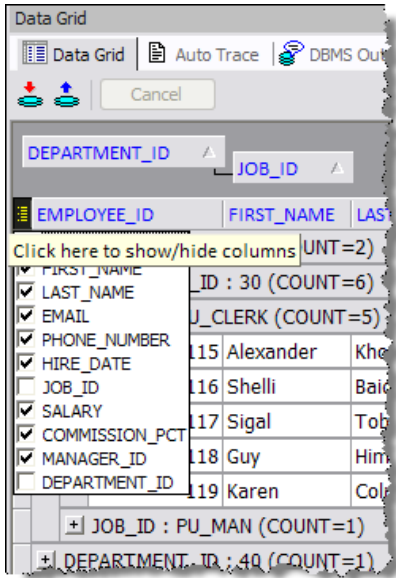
Data Grid

Data Grid | Auto Trace | DBMS Out

Cancel

DEPARTMENT_ID

JOB_ID

EMPLOYEE_ID | FIRST_NAME | LAST

Click here to show/hide columns UNT=2)

FIRST_NAME
LAST_NAME
EMAIL
PHONE_NUMBER
HIRE_DATE
JOB_ID
SALARY
COMMISSION_PCT
MANAGER_ID
DEPARTMENT_ID

_ID : 30 (COUNT=6)

U_CLERK (COUNT=5)

| | | |
|---|---|---|
| 115 | Alexander | Kho |
| 116 | Shelli | Baid |
| 117 | Sigal | Tob |
| 118 | Guy | Him |
| 119 | Karen | Colr |

+ JOB_ID : PU_MAN (COUNT=1)

+ DEPARTMENT_ID : 40 (COUNT=1)